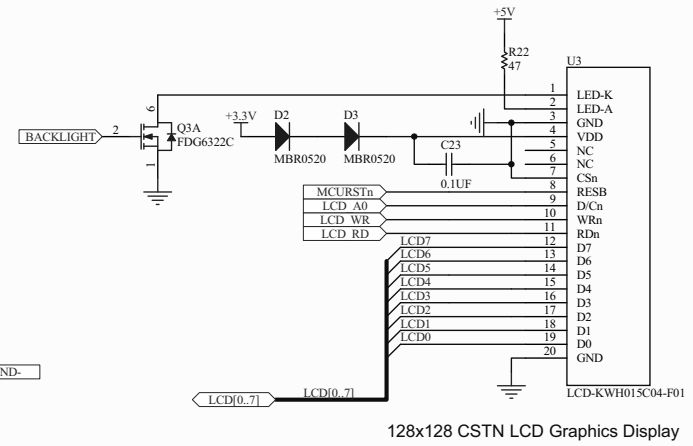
+5V
R22
47
U3
1 LED-K
2 LED-A
3 GND
4 VDD
5 NC
6 NC
7 CSn
8 RESB
9 D/Cn
10 WRn
11 RDn
12 D7
13 D6
14 D5
15 D4
16 D3
17 D2
18 D1
19 D0
20 GND
LCD-KWH015C04-F01
6
BACKLIGHT 2
Q3A
FDG6322C
1
+3.3V
D2
MBR0520
D3
MBR0520
C23
0.1UF
MCURSTn
LCD_A0
LCD_WR
LCD_RD
LCD7
LCD6
LCD5
LCD4
LCD3
LCD2
LCD1
LCD0
LCD[0..7]
LCD[0..7]
ND-
128x128 CSTN LCD Graphics Display